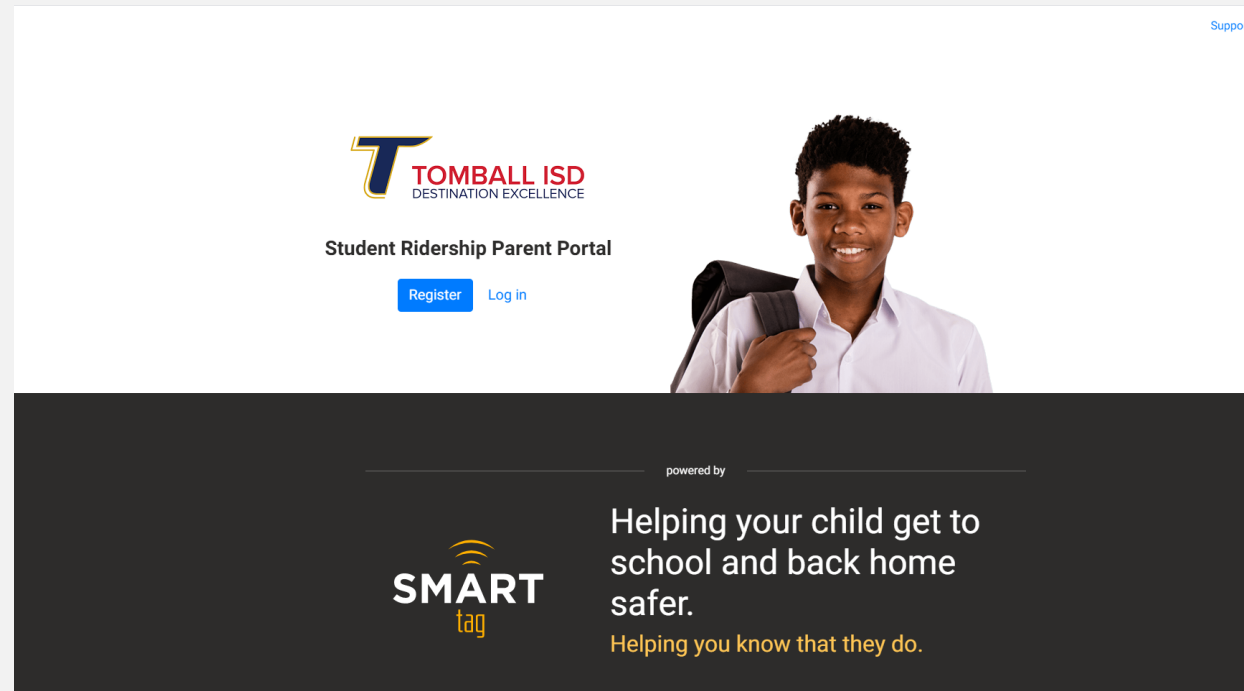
Suppo

TOMBALL ISD
DESTINATION EXCELLENCE

Student Ridership Parent Portal

Register Log in

powered by

SMART
tag

Helping your child get to school and back home safer.

Helping you know that they do.